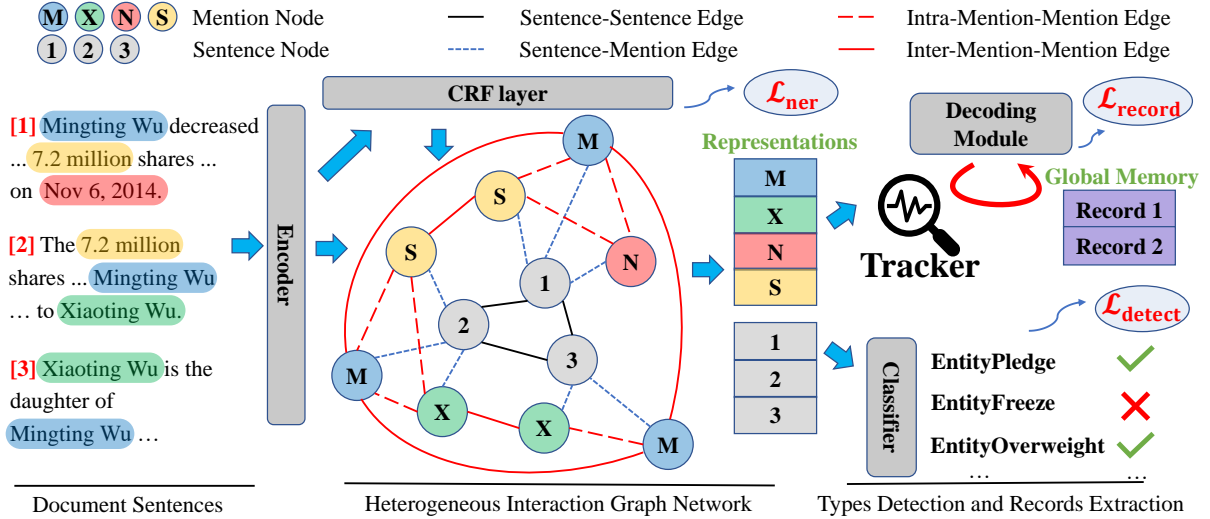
M X N S Mention Node
1 2 3 Sentence Node
Sentence-Sentence Edge
Sentence-Mention Edge
Intra-Mention-Mention Edge
Inter-Mention-Mention Edge

[1] Mingting Wu decreased ... 7.2 million shares ... on Nov 6, 2014.

[2] The 7.2 million shares ... Mingting Wu ... to Xiaoting Wu.

[3] Xiaoting Wu is the daughter of Mingting Wu ...

Encoder

CRF layer

$\mathcal{L}_{ner}$

M S S N 1 2 3 M X X M

Representations

M
X
N
S

1
2
3

Tracker

Decoding Module

$\mathcal{L}_{record}$

Global Memory

Record 1
Record 2

$\mathcal{L}_{detect}$

Classifier

EntityPledge
EntityFreeze
EntityOverweight
...
...

Document Sentences

Heterogeneous Interaction Graph Network

Types Detection and Records Extraction